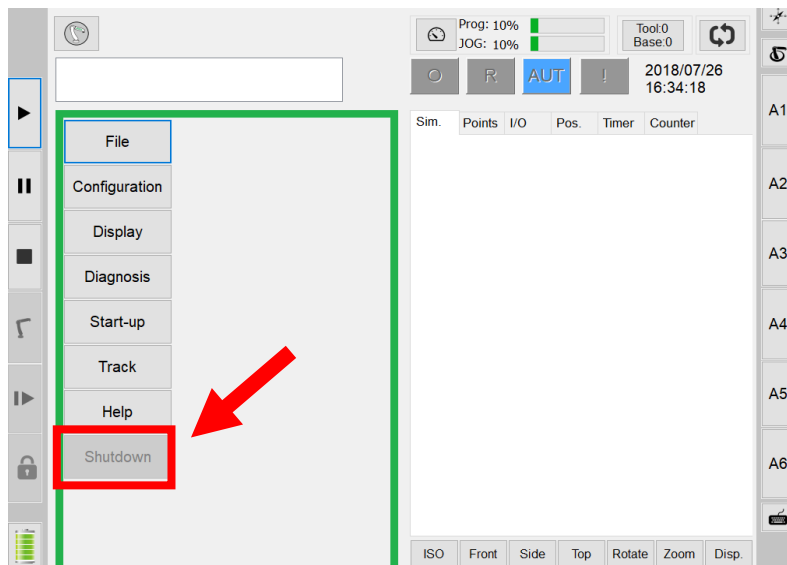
Prog: 10%
JOG: 10%

Tool:0
Base:0

O R AUT !

2018/07/26
16:34:18

File
Configuration
Display
Diagnosis
Start-up
Track
Help
Shutdown

| Sim. | Points | I/O | Pos. | Timer | Counter |
|---|---|---|---|---|---|

A1
A2
A3
A4
A5
A6

ISO Front Side Top Rotate Zoom Disp.